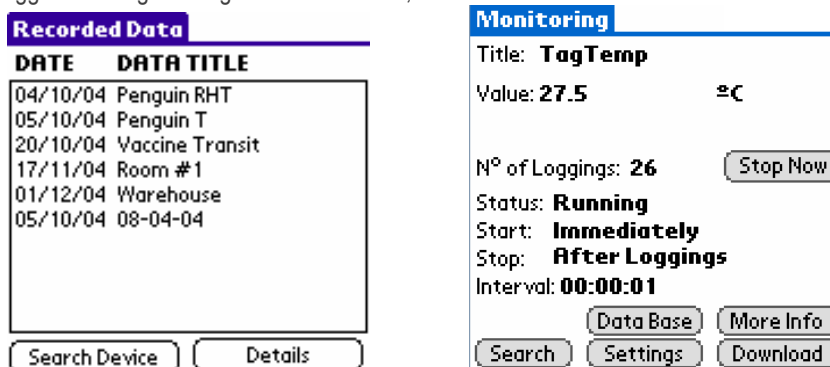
Recorded Data

| DATE | DATA TITLE |
|---|---|
| 04/10/04 | Penguin RHT |
| 05/10/04 | Penguin T |
| 20/10/04 | Vaccine Transit |
| 17/11/04 | Room #1 |
| 01/12/04 | Warehouse |
| 05/10/04 | 08-04-04 |

Search Device
Details

Monitoring

Title: TagTemp

Value: 27.5 °C

N° of Loggings: 26
Stop Now

Status: Running
Start: Immediately
Stop: After Loggings
Interval: 00:00:01

Data Base
More Info
Search
Settings
Download